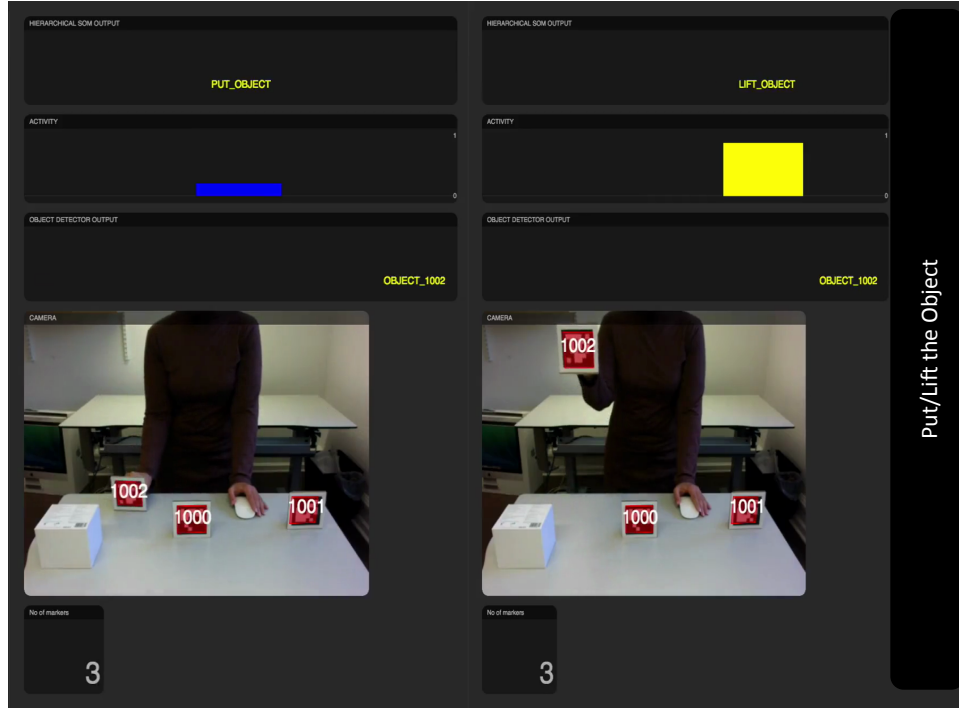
HIERARCHICAL SOM OUTPUT

PUT_OBJECT

ACTIVITY

1

0

OBJECT DETECTOR OUTPUT

OBJECT_1002

CAMERA

1002

1000

1001

No of markers

3

HIERARCHICAL SOM OUTPUT

LIFT_OBJECT

ACTIVITY

1

0

OBJECT DETECTOR OUTPUT

OBJECT_1002

CAMERA

1002

1000

1001

No of markers

3

Put/Lift the Object